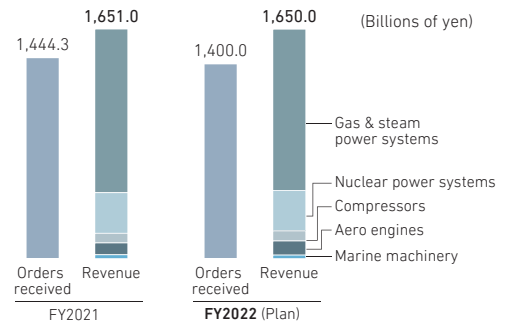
(Billions of yen)

1,444.3

1,651.0

Orders received

Revenue

FY2021

1,400.0

1,650.0

Orders received

Revenue

FY2022 (Plan)

Gas & steam power systems

Nuclear power systems

Compressors

Aero engines

Marine machinery